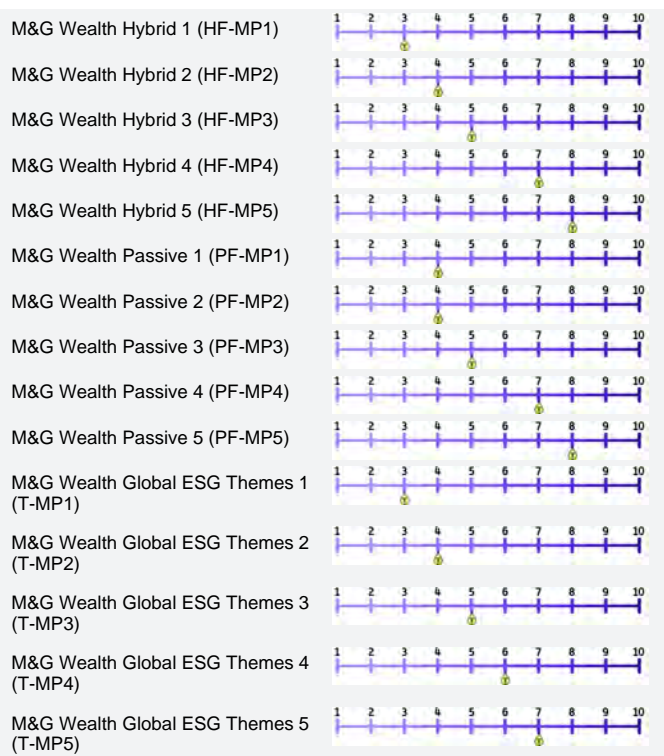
| | |
|---|---|
| M&G Wealth Hybrid 1 (HF-MP1) | 1 2 3 4 5 6 7 8 9 10 |
| M&G Wealth Hybrid 2 (HF-MP2) | 1 2 3 4 5 6 7 8 9 10 |
| M&G Wealth Hybrid 3 (HF-MP3) | 1 2 3 4 5 6 7 8 9 10 |
| M&G Wealth Hybrid 4 (HF-MP4) | 1 2 3 4 5 6 7 8 9 10 |
| M&G Wealth Hybrid 5 (HF-MP5) | 1 2 3 4 5 6 7 8 9 10 |
| M&G Wealth Passive 1 (PF-MP1) | 1 2 3 4 5 6 7 8 9 10 |
| M&G Wealth Passive 2 (PF-MP2) | 1 2 3 4 5 6 7 8 9 10 |
| M&G Wealth Passive 3 (PF-MP3) | 1 2 3 4 5 6 7 8 9 10 |
| M&G Wealth Passive 4 (PF-MP4) | 1 2 3 4 5 6 7 8 9 10 |
| M&G Wealth Passive 5 (PF-MP5) | 1 2 3 4 5 6 7 8 9 10 |
| M&G Wealth Global ESG Themes 1 (T-MP1) | 1 2 3 4 5 6 7 8 9 10 |
| M&G Wealth Global ESG Themes 2 (T-MP2) | 1 2 3 4 5 6 7 8 9 10 |
| M&G Wealth Global ESG Themes 3 (T-MP3) | 1 2 3 4 5 6 7 8 9 10 |
| M&G Wealth Global ESG Themes 4 (T-MP4) | 1 2 3 4 5 6 7 8 9 10 |
| M&G Wealth Global ESG Themes 5 (T-MP5) | 1 2 3 4 5 6 7 8 9 10 |